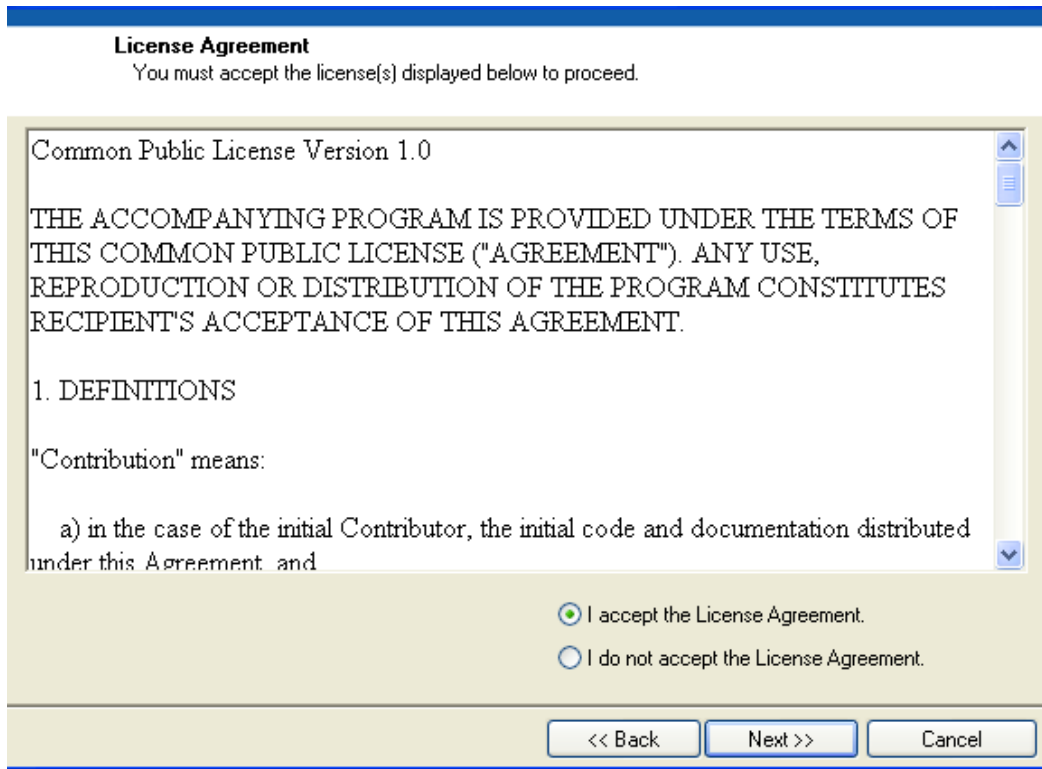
License Agreement
You must accept the license(s) displayed below to proceed.

Common Public License Version 1.0

THE ACCOMPANYING PROGRAM IS PROVIDED UNDER THE TERMS OF THIS COMMON PUBLIC LICENSE ("AGREEMENT"). ANY USE, REPRODUCTION OR DISTRIBUTION OF THE PROGRAM CONSTITUTES RECIPIENT'S ACCEPTANCE OF THIS AGREEMENT.

1. DEFINITIONS

"Contribution" means:

a) in the case of the initial Contributor, the initial code and documentation distributed under this Agreement, and

I accept the License Agreement.

I do not accept the License Agreement.

<< Back

Next >>

Cancel